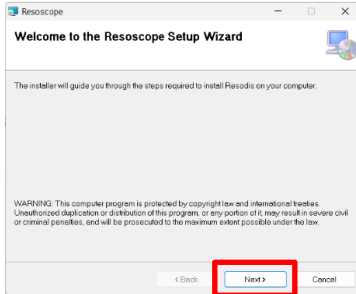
Resoscope

Welcome to the Resoscope Setup Wizard

The installer will guide you through the steps required to install Resodis on your computer.

WARNING: This computer program is protected by copyright law and international treaties. Unauthorized duplication or distribution of this program, or any portion of it, may result in severe civil or criminal penalties, and will be prosecuted to the maximum extent possible under the law.

< Back Next > Cancel